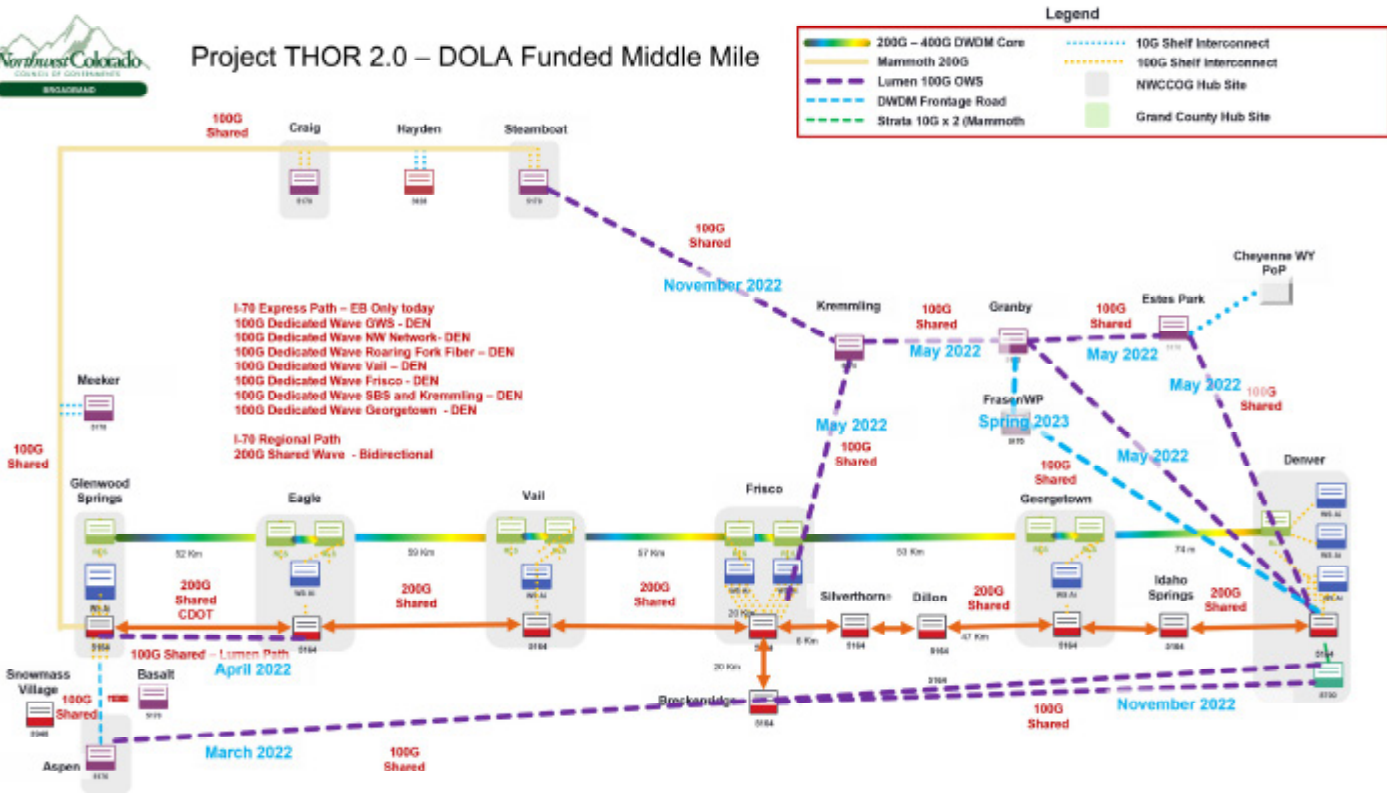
Northwest Colorado
COUNCIL OF GOVERNMENTS
BROADBAND

Project THOR 2.0 – DOLA Funded Middle Mile

Legend
200G – 400G DWDM Core
Mammoth 200G
Lumen 100G OWS
DWDM Frontage Road
Strata 10G x 2 (Mammoth
10G Shelf Interconnect
100G Shelf Interconnect
NWCCOG Hub Site
Grand County Hub Site

100G Shared
Craig
Hayden
Steamboat

100G Shared
November 2022

Cheyenne WY PoP

I-70 Express Path – EB Only today
100G Dedicated Wave GWS - DEN
100G Dedicated Wave NW Network- DEN
100G Dedicated Wave Roaring Fork Fiber – DEN
100G Dedicated Wave Vail – DEN
100G Dedicated Wave Frisco - DEN
100G Dedicated Wave SBS and Kremmling – DEN
100G Dedicated Wave Georgetown - DEN

I-70 Regional Path
200G Shared Wave - Bidirectional

Kremmling
100G Shared
May 2022
Granby
100G Shared
May 2022
Estes Park
May 2022
100G Shared

Meeker

Fraser/WP
Spring 2023

May 2022
100G Shared

100G Shared

100G Shared
May 2022

Glenwood Springs
Eagle
Vail
Frisco
Georgetown
Denver

52 Km
59 Km
57 Km
53 Km
74 m

200G Shared CDOT
200G Shared
200G Shared
Silverthorne
Dillon
200G Shared
Idaho Springs
200G Shared

20 Km
6 Km
47 Km

100G Shared – Lumen Path
April 2022

Snowmass Village
Basalt
100G Shared

20 Km
Breckenridge

100G Shared
November 2022

March 2022
Aspen
100G Shared